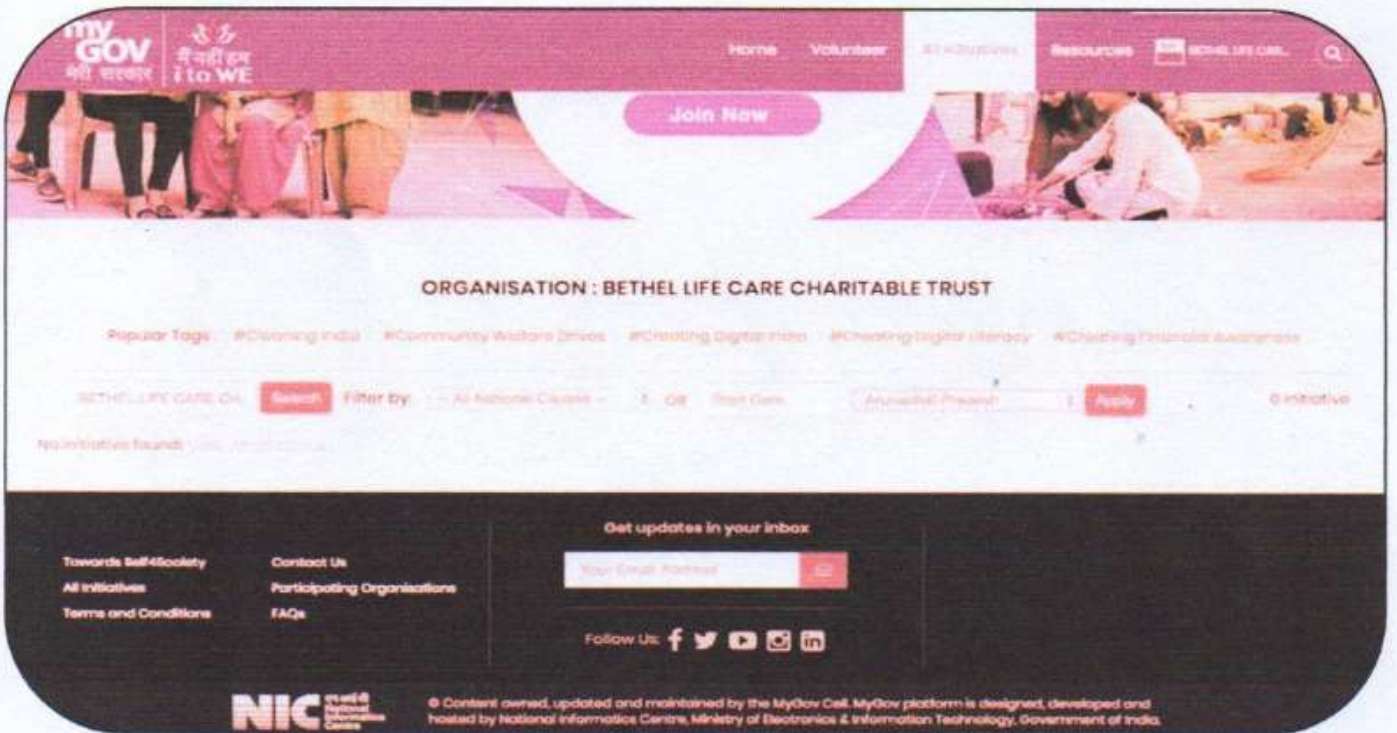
my GOV मेरी सरकार | मैं नहीं हम i to WE

Home Volunteer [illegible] Resources BETHEL LIFE CARE

Join Now

ORGANISATION : BETHEL LIFE CARE CHARITABLE TRUST

Popular Tags: #Cleaning India #Community Welfare Drives #Creating Digital India #Creating Digital Literacy #Creating Financial Awareness

BETHEL LIFE CARE CH. Search Filter by: -- All National Causes -- OR Start Date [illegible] Apply 0 Initiative

No Initiative found. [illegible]

Get updates in your inbox

Towards Self4Society
All Initiatives
Terms and Conditions

Contact Us
Participating Organisations
FAQs

Your Email Address

Follow Us:

NIC National Informatics Centre

© Content owned, updated and maintained by the MyGov Cell. MyGov platform is designed, developed and hosted by National Informatics Centre, Ministry of Electronics & Information Technology, Government of India.